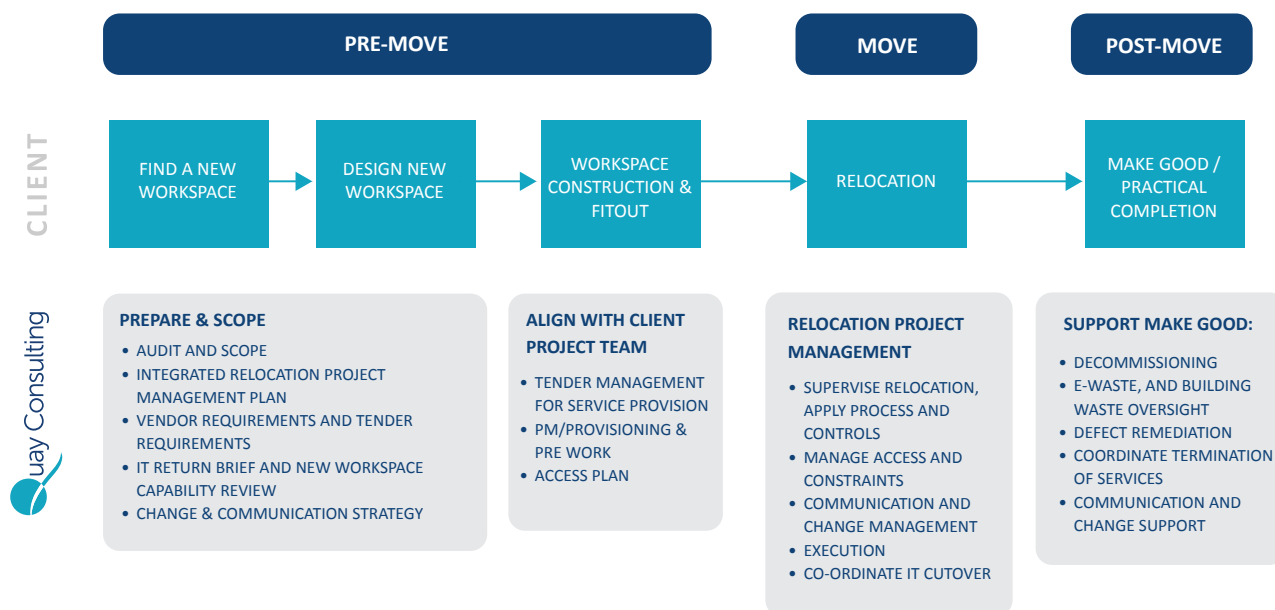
PRE-MOVE

MOVE

POST-MOVE

CLIENT

FIND A NEW WORKSPACE

DESIGN NEW WORKSPACE

WORKSPACE CONSTRUCTION & FITOUT

RELOCATION

MAKE GOOD / PRACTICAL COMPLETION

Quay Consulting

PREPARE & SCOPE
• AUDIT AND SCOPE
• INTEGRATED RELOCATION PROJECT MANAGEMENT PLAN
• VENDOR REQUIREMENTS AND TENDER REQUIREMENTS
• IT RETURN BRIEF AND NEW WORKSPACE CAPABILITY REVIEW
• CHANGE & COMMUNICATION STRATEGY

ALIGN WITH CLIENT PROJECT TEAM
• TENDER MANAGEMENT FOR SERVICE PROVISION
• PM/PROVISIONING & PRE WORK
• ACCESS PLAN

RELOCATION PROJECT MANAGEMENT
• SUPERVISE RELOCATION, APPLY PROCESS AND CONTROLS
• MANAGE ACCESS AND CONSTRAINTS
• COMMUNICATION AND CHANGE MANAGEMENT
• EXECUTION
• CO-ORDINATE IT CUTOVER

SUPPORT MAKE GOOD:
• DECOMMISSIONING
• E-WASTE, AND BUILDING WASTE OVERSIGHT
• DEFECT REMEDIATION
• COORDINATE TERMINATION OF SERVICES
• COMMUNICATION AND CHANGE SUPPORT